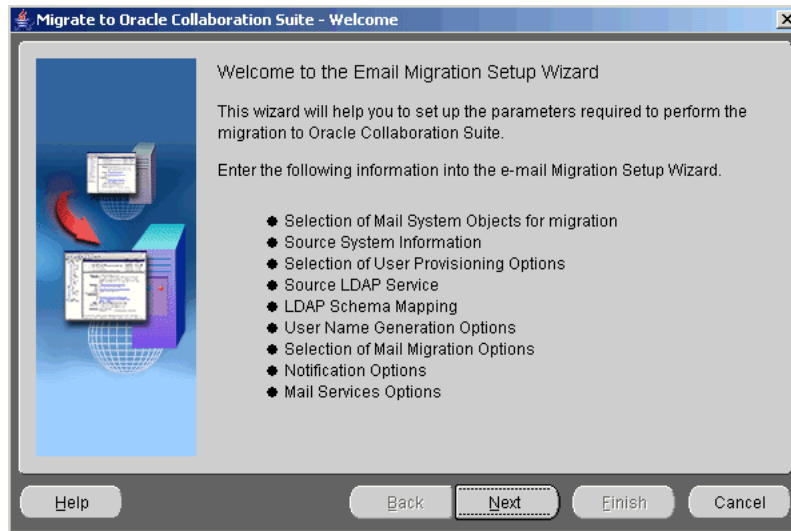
Migrate to Oracle Collaboration Suite - Welcome

Welcome to the Email Migration Setup Wizard

This wizard will help you to set up the parameters required to perform the migration to Oracle Collaboration Suite.

Enter the following information into the e-mail Migration Setup Wizard.

- Selection of Mail System Objects for migration
- Source System Information
- Selection of User Provisioning Options
- Source LDAP Service
- LDAP Schema Mapping
- User Name Generation Options
- Selection of Mail Migration Options
- Notification Options
- Mail Services Options

Help

Back

Next

Finish

Cancel